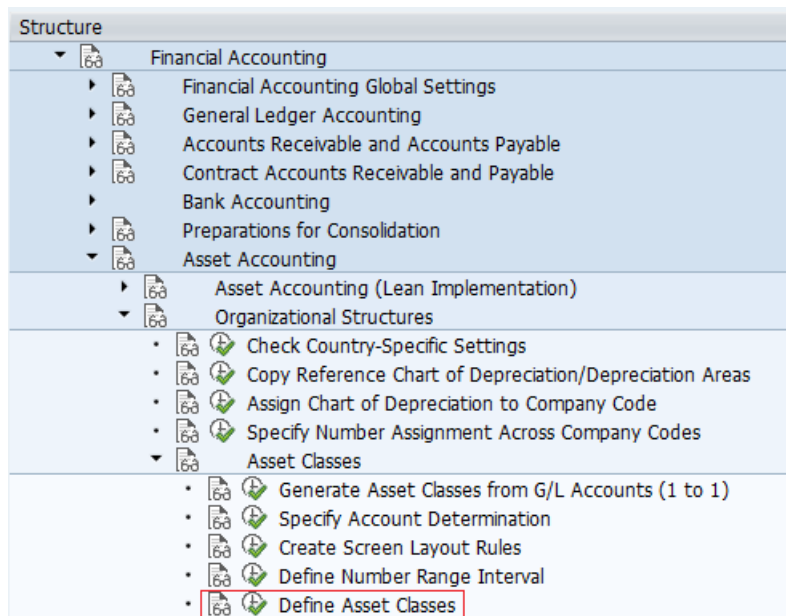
Structure

Financial Accounting

Financial Accounting Global Settings

General Ledger Accounting

Accounts Receivable and Accounts Payable

Contract Accounts Receivable and Payable

Bank Accounting

Preparations for Consolidation

Asset Accounting

Asset Accounting (Lean Implementation)

Organizational Structures

Check Country-Specific Settings

Copy Reference Chart of Depreciation/Depreciation Areas

Assign Chart of Depreciation to Company Code

Specify Number Assignment Across Company Codes

Asset Classes

Generate Asset Classes from G/L Accounts (1 to 1)

Specify Account Determination

Create Screen Layout Rules

Define Number Range Interval

Define Asset Classes